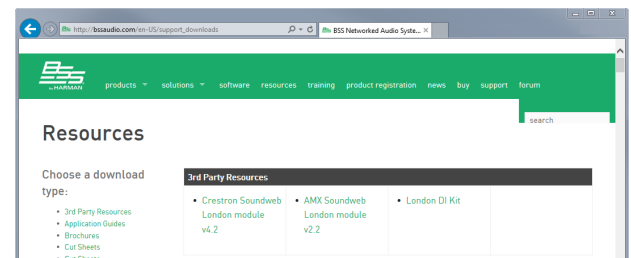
http://bssaudio.com/en-US/support_downloads

BSS Networked Audio Syste... ×

BSS by HARMAN

products ▾ solutions ▾ software resources training product registration news buy support forum

search

Resources

Choose a download type:

- 3rd Party Resources
- Application Guides
- Brochures
- Cut Sheets
- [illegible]

3rd Party Resources

| • Crestron Soundweb London module v4.2 | • AMX Soundweb London module v2.2 | • London DI Kit | |
|---|---|---|---|